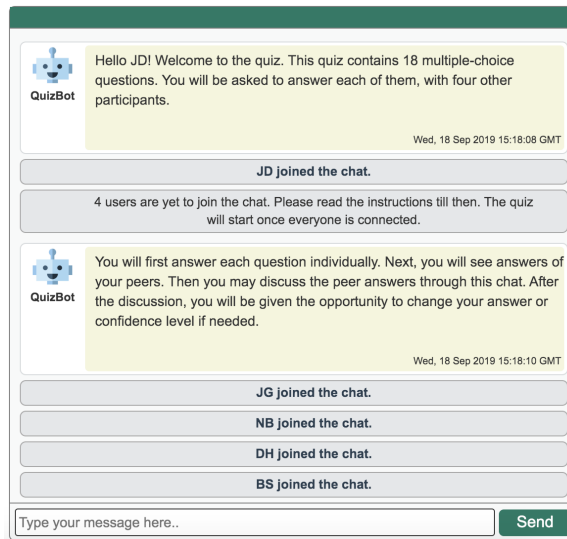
QuizBot

Hello JD! Welcome to the quiz. This quiz contains 18 multiple-choice questions. You will be asked to answer each of them, with four other participants.

Wed, 18 Sep 2019 15:18:08 GMT

JD joined the chat.

4 users are yet to join the chat. Please read the instructions till then. The quiz will start once everyone is connected.

QuizBot

You will first answer each question individually. Next, you will see answers of your peers. Then you may discuss the peer answers through this chat. After the discussion, you will be given the opportunity to change your answer or confidence level if needed.

Wed, 18 Sep 2019 15:18:10 GMT

JG joined the chat.

NB joined the chat.

DH joined the chat.

BS joined the chat.

Type your message here..

Send